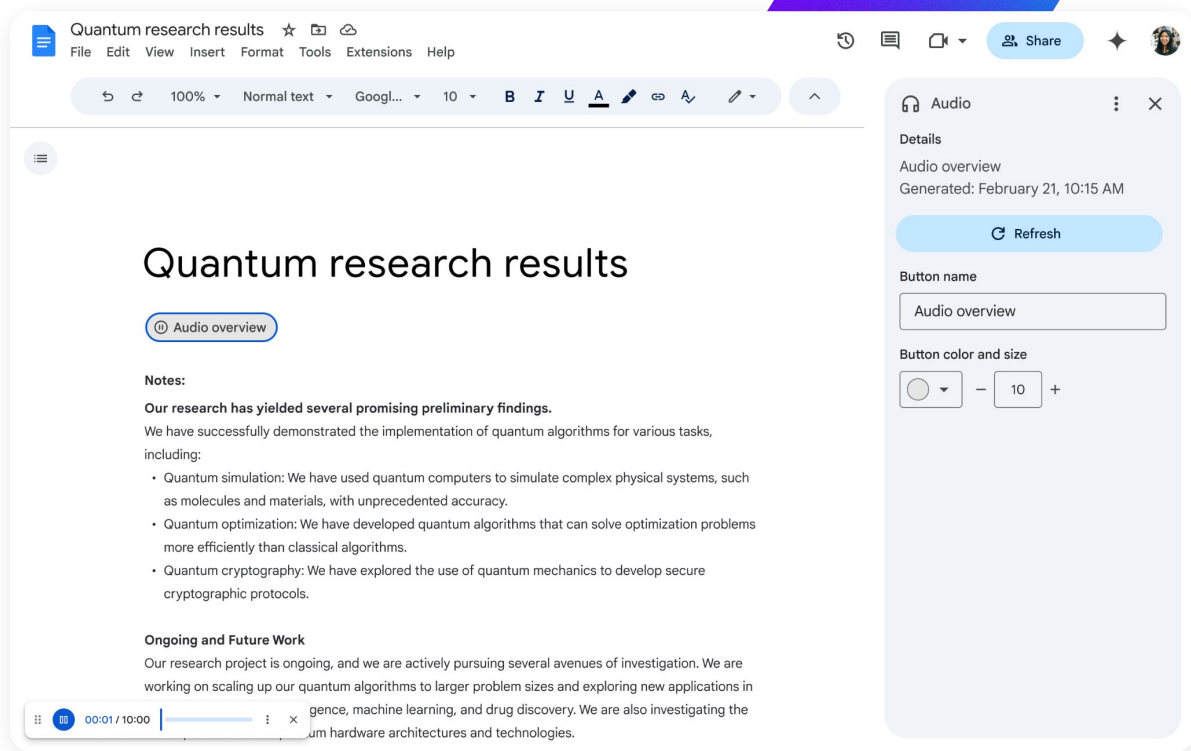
Quantum research results
File Edit View Insert Format Tools Extensions Help

Share

100% Normal text Googl... 10 B I U A

Audio
Details
Audio overview
Generated: February 21, 10:15 AM
Refresh
Button name
Audio overview
Button color and size
– 10 +

Quantum research results

Audio overview

Notes:
Our research has yielded several promising preliminary findings.
We have successfully demonstrated the implementation of quantum algorithms for various tasks, including:
• Quantum simulation: We have used quantum computers to simulate complex physical systems, such as molecules and materials, with unprecedented accuracy.
• Quantum optimization: We have developed quantum algorithms that can solve optimization problems more efficiently than classical algorithms.
• Quantum cryptography: We have explored the use of quantum mechanics to develop secure cryptographic protocols.

Ongoing and Future Work
Our research project is ongoing, and we are actively pursuing several avenues of investigation. We are working on scaling up our quantum algorithms to larger problem sizes and exploring new applications in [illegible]gence, machine learning, and drug discovery. We are also investigating the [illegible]um hardware architectures and technologies.

00:01 / 10:00